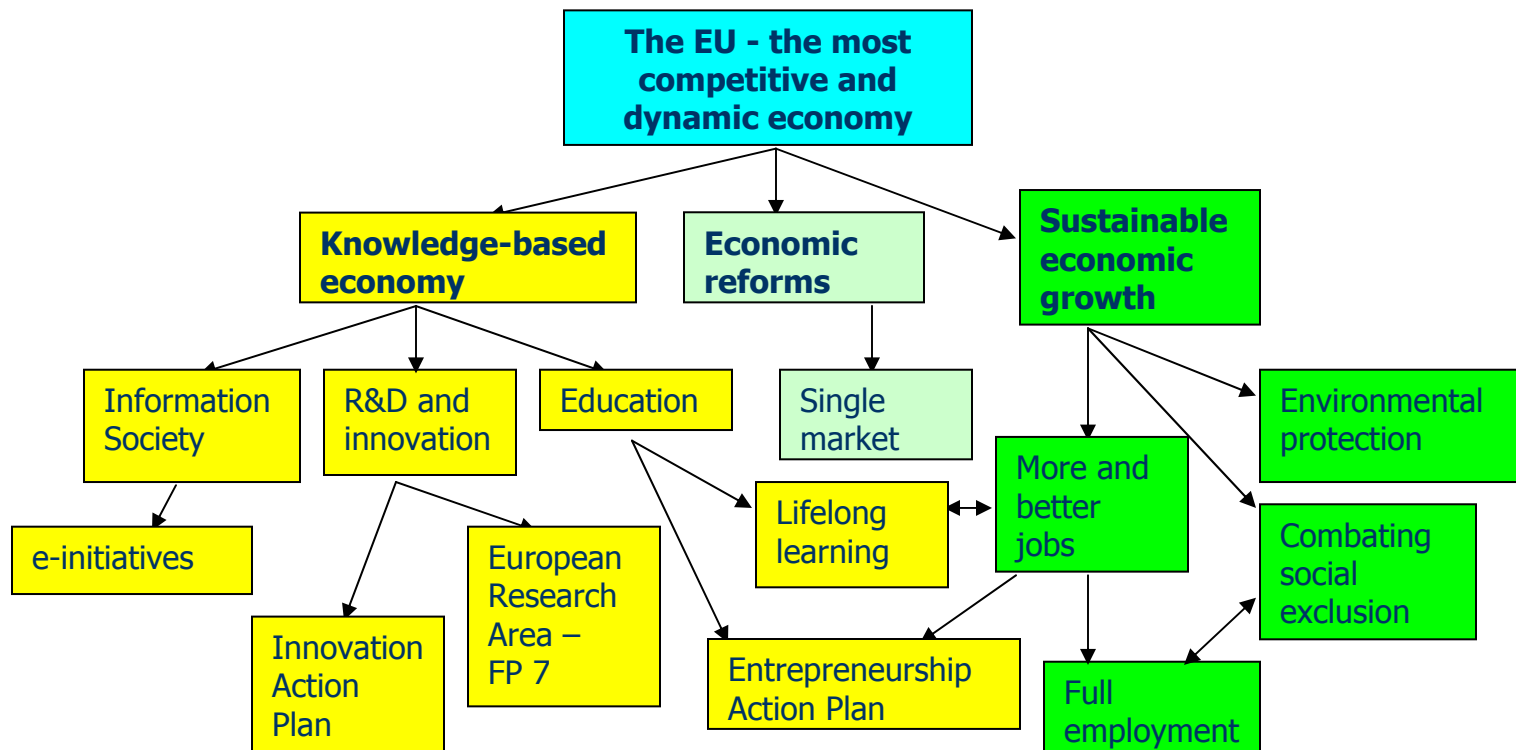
The EU - the most competitive and dynamic economy

Knowledge-based economy

Economic reforms

Sustainable economic growth

Information Society

R&D and innovation

Education

Single market

Environmental protection

e-initiatives

Lifelong learning

More and better jobs

Combating social exclusion

European Research Area – FP 7

Innovation Action Plan

Entrepreneurship Action Plan

Full employment